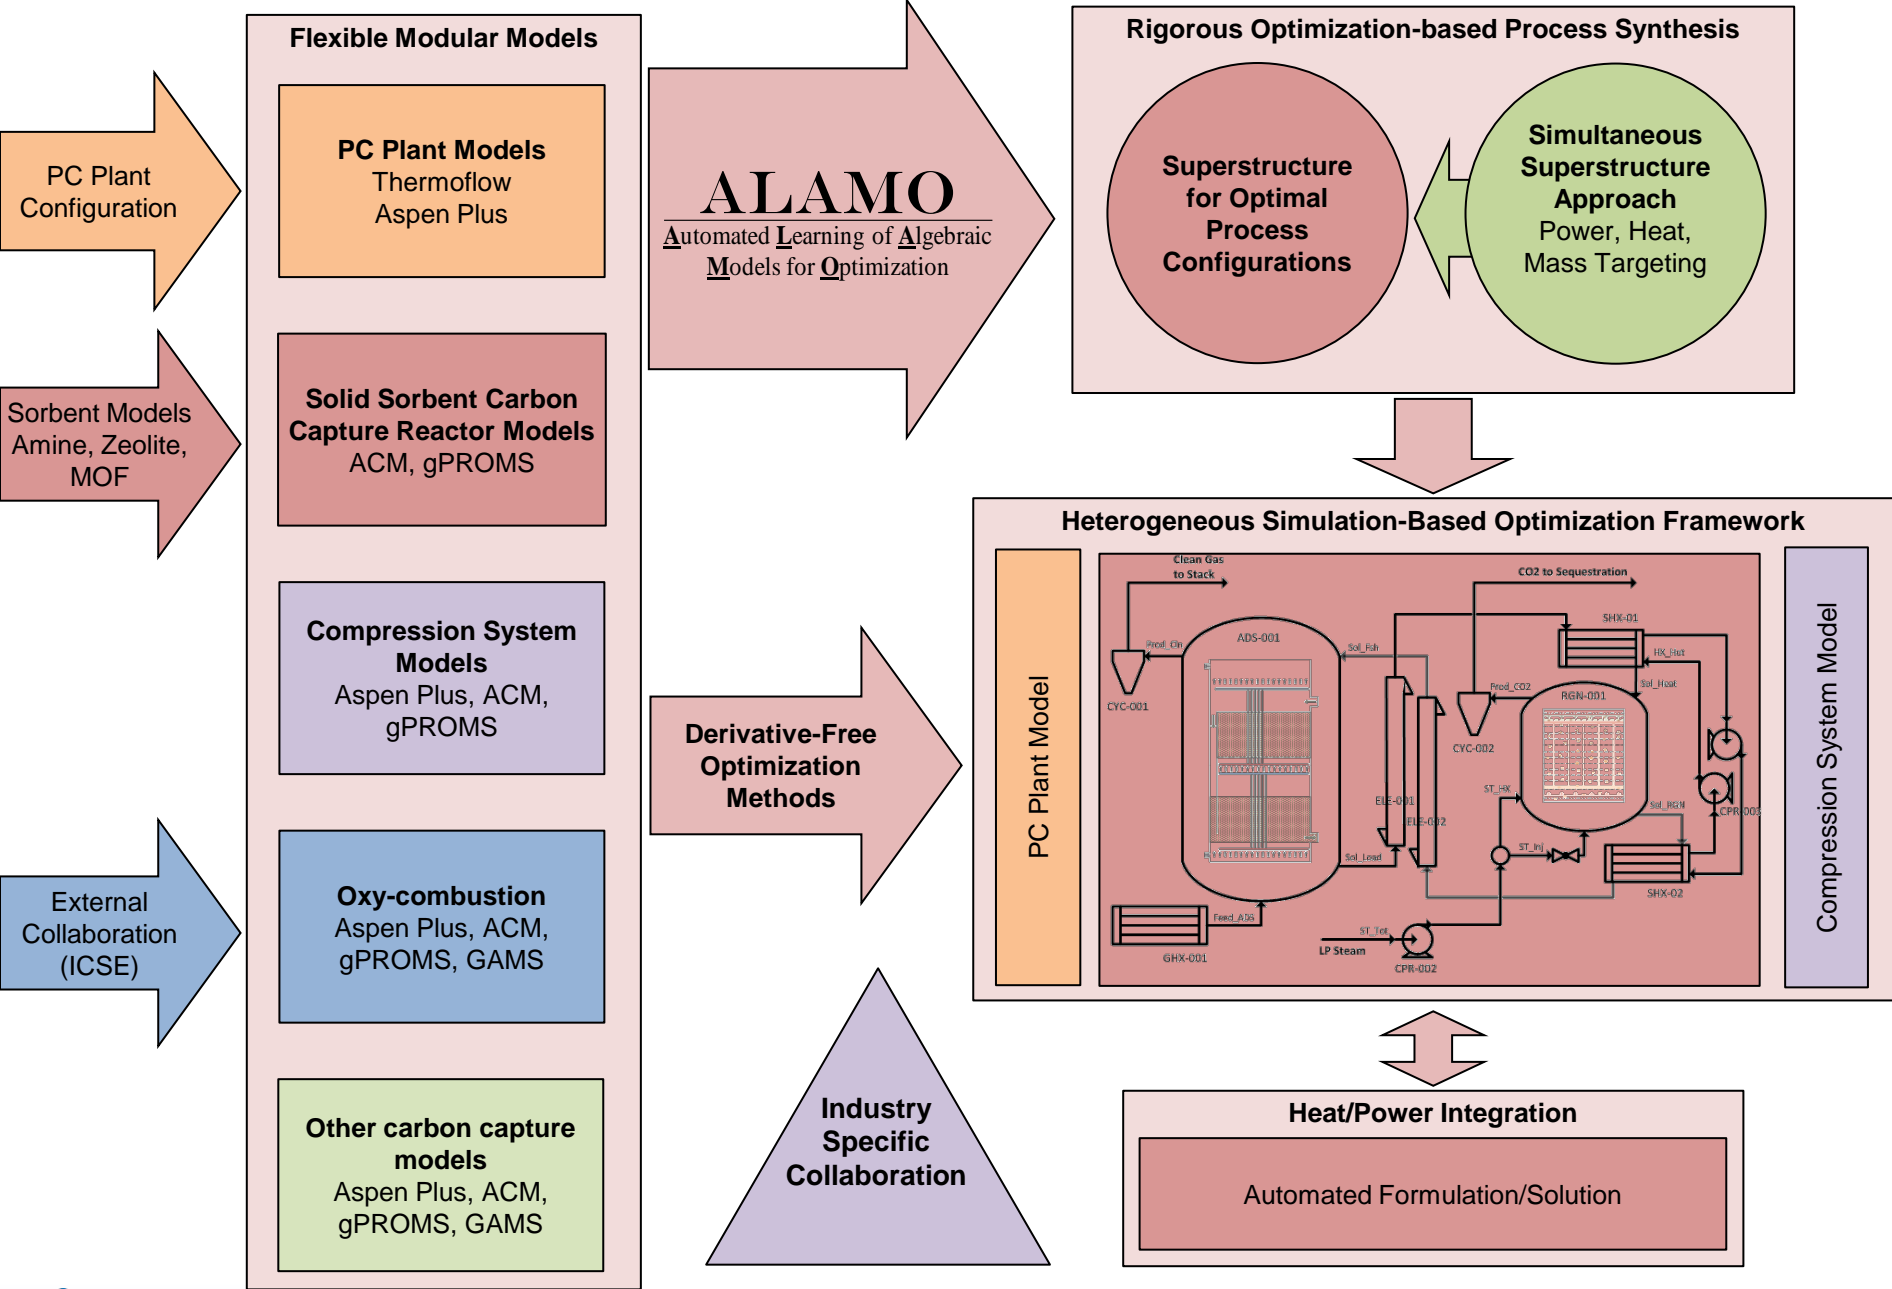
PC Plant Configuration

Sorbent Models Amine, Zeolite, MOF

External Collaboration (ICSE)

Flexible Modular Models

PC Plant Models
Thermoflow
Aspen Plus

Solid Sorbent Carbon Capture Reactor Models
ACM, gPROMS

Compression System Models
Aspen Plus, ACM, gPROMS

Oxy-combustion
Aspen Plus, ACM, gPROMS, GAMS

Other carbon capture models
Aspen Plus, ACM, gPROMS, GAMS

ALAMO
Automated Learning of Algebraic Models for Optimization

Derivative-Free Optimization Methods

Industry Specific Collaboration

Rigorous Optimization-based Process Synthesis

Superstructure for Optimal Process Configurations

Simultaneous Superstructure Approach
Power, Heat, Mass Targeting

Heterogeneous Simulation-Based Optimization Framework

PC Plant Model

Clean Gas to Stack
CO2 to Sequestration
SHX-01
Prod_Cln
ADS-001
Sol_Fuh
HX_Hut
Sol_Heat
Prod_CO2
RGN-001
CYC-001
CYC-002
ST_HX
ELE-001
ELE-002
Sol_RGN
CPR-003
ST_Inj
Sol_Lead
SHX-02
Feed_ADS
ST_Tot
GHX-001
LP Steam
CPR-002

Compression System Model

Heat/Power Integration

Automated Formulation/Solution